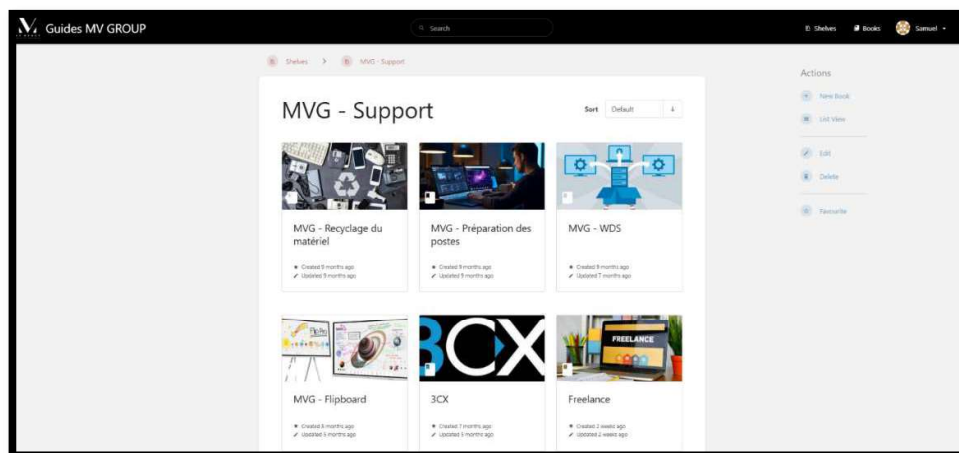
Guides MV GROUP

Search

Shelves Books Samuel

Shelves > MVG - Support

MVG - Support

Sort Default

MVG - Recyclage du matériel
Created 9 months ago
Updated 9 months ago

MVG - Préparation des postes
Created 9 months ago
Updated 9 months ago

MVG - WDS
Created 9 months ago
Updated 7 months ago

MVG - Flipboard
Created 8 months ago
Updated 5 months ago

3CX
Created 7 months ago
Updated 5 months ago

FREELANCE

Freelance
Created 2 weeks ago
Updated 2 weeks ago

Actions
New Book
List View
Edit
Delete
Favourite